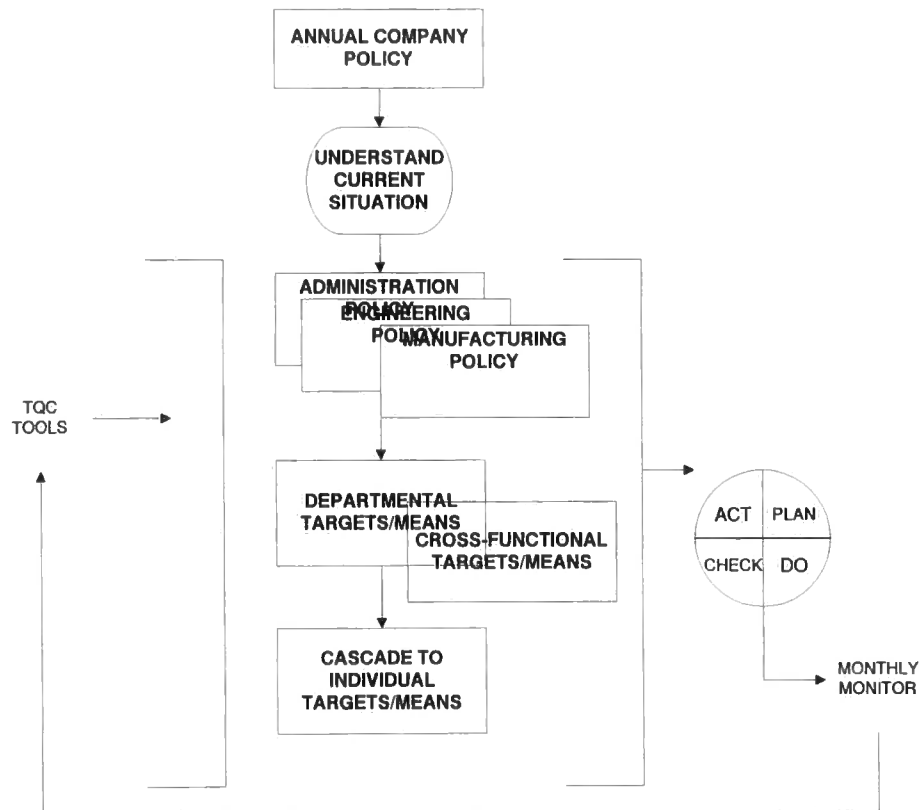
ANNUAL COMPANY POLICY

UNDERSTAND CURRENT SITUATION

ADMINISTRATION POLICY

ENGINEERING POLICY

MANUFACTURING POLICY

TQC TOOLS

DEPARTMENTAL TARGETS/MEANS

CROSS-FUNCTIONAL TARGETS/MEANS

CASCADE TO INDIVIDUAL TARGETS/MEANS

ACT

PLAN

CHECK

DO

MONTHLY MONITOR